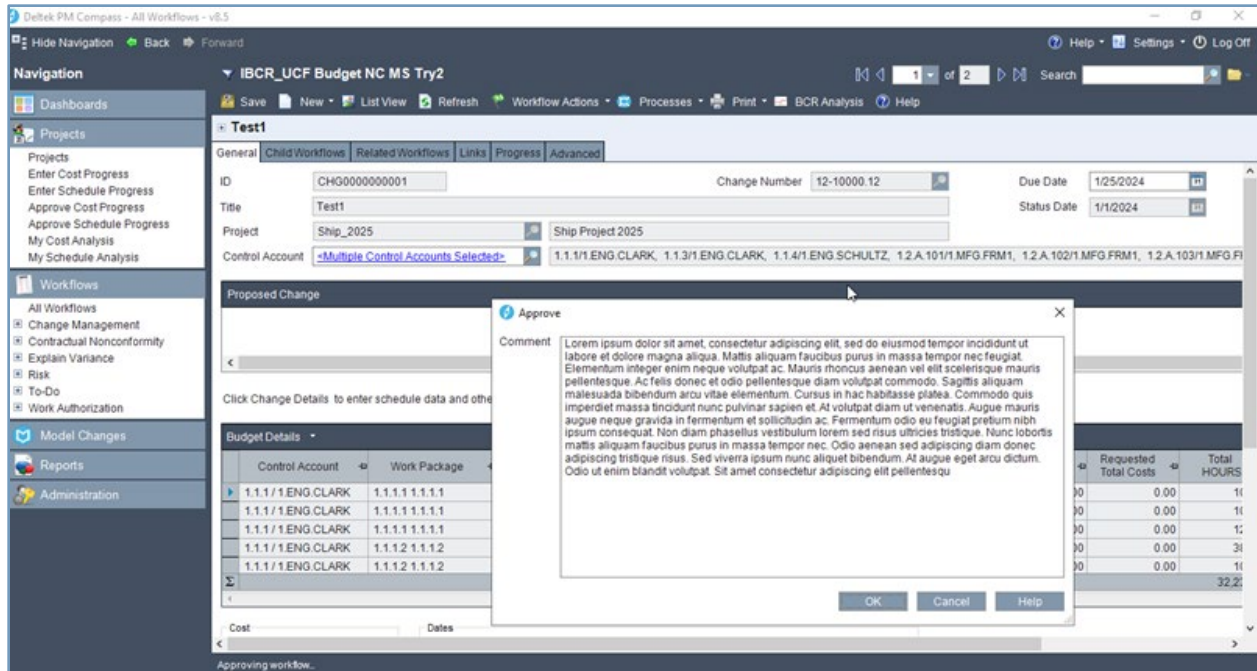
Deltek PM Compass - All Workflows - v8.5

Hide Navigation Back Forward

Help Settings Log Off

Navigation

Dashboards

Projects

Projects
Enter Cost Progress
Enter Schedule Progress
Approve Cost Progress
Approve Schedule Progress
My Cost Analysis
My Schedule Analysis

Workflows

All Workflows
Change Management
Contractual Nonconformity
Explain Variance
Risk
To-Do
Work Authorization

Model Changes

Reports

Administration

IBCR_UCF Budget NC MS Try2

1 of 2 Search

Save New List View Refresh Workflow Actions Processes Print BCR Analysis Help

Test1

General Child Workflows Related Workflows Links Progress Advanced

ID CHG0000000001

Change Number 12-10000.12

Due Date 1/25/2024

Title Test1

Status Date 1/1/2024

Project Ship_2025 Ship Project 2025

Control Account <Multiple Control Accounts Selected> 1.1.1/1.ENG.CLARK, 1.1.3/1.ENG.CLARK, 1.1.4/1.ENG.SCHULTZ, 1.2.A.101/1.MFG.FRM1, 1.2.A.102/1.MFG.FRM1, 1.2.A.103/1.MFG.FI

Proposed Change

Click Change Details to enter schedule data and othe

Budget Details

| | Control Account | Work Package | | Requested Total Costs | Total HOURS |
|---|---|---|---|---|---|
| ▸ | 1.1.1 / 1.ENG.CLARK | 1.1.1.1 1.1.1.1 | )0 | 0.00 | 1( |
| | 1.1.1 / 1.ENG.CLARK | 1.1.1.1 1.1.1.1 | )0 | 0.00 | 1( |
| | 1.1.1 / 1.ENG.CLARK | 1.1.1.1 1.1.1.1 | )0 | 0.00 | 1: |
| | 1.1.1 / 1.ENG.CLARK | 1.1.1.2 1.1.1.2 | )0 | 0.00 | 3( |
| | 1.1.1 / 1.ENG.CLARK | 1.1.1.2 1.1.1.2 | )0 | 0.00 | 1( |
| Σ | | | | | 32,2: |

Cost Dates

Approve

Comment Lorem ipsum dolor sit amet, consectetur adipiscing elit, sed do eiusmod tempor incididunt ut labore et dolore magna aliqua. Mattis aliquam faucibus purus in massa tempor nec feugiat. Elementum integer enim neque volutpat ac. Mauris rhoncus aenean vel elit scelerisque mauris pellentesque. Ac felis donec et odio pellentesque diam volutpat commodo. Sagittis aliquam malesuada bibendum arcu vitae elementum. Cursus in hac habitasse platea. Commodo quis imperdiet massa tincidunt nunc pulvinar sapien et. At volutpat diam ut venenatis. Augue mauris augue neque gravida in fermentum et sollicitudin ac. Fermentum odio eu feugiat pretium nibh ipsum consequat. Non diam phasellus vestibulum lorem sed risus ultricies tristique. Nunc lobortis mattis aliquam faucibus purus in massa tempor nec. Odio aenean sed adipiscing diam donec adipiscing tristique risus. Sed viverra ipsum nunc aliquet bibendum. At augue eget arcu dictum. Odio ut enim blandit volutpat. Sit amet consectetur adipiscing elit pellentesqu

OK Cancel Help

Approving workflow...